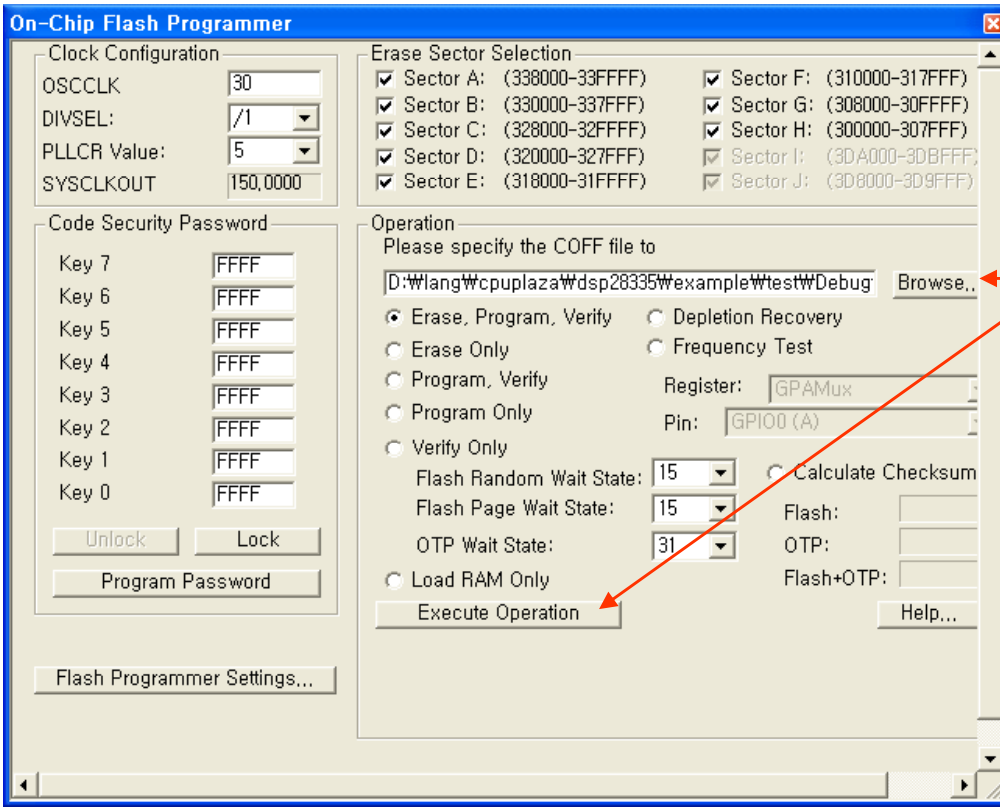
On-Chip Flash Programmer

Clock Configuration
OSCCLK 30
DIVSEL: /1
PLLCR Value: 5
SYSCLKOUT 150,0000

Erase Sector Selection
Sector A: (338000-33FFFF)
Sector B: (330000-337FFF)
Sector C: (328000-32FFFF)
Sector D: (320000-327FFF)
Sector E: (318000-31FFFF)
Sector F: (310000-317FFF)
Sector G: (308000-30FFFF)
Sector H: (300000-307FFF)
Sector I: (3DA000-3DBFFF)
Sector J: (3D8000-3D9FFF)

Code Security Password
Key 7 FFFF
Key 6 FFFF
Key 5 FFFF
Key 4 FFFF
Key 3 FFFF
Key 2 FFFF
Key 1 FFFF
Key 0 FFFF
Unlock
Lock
Program Password

Operation
Please specify the COFF file to
D:₩lang₩cpuplaza₩dsp28335₩example₩test₩Debug
Browse...
Erase, Program, Verify
Erase Only
Program, Verify
Program Only
Verify Only
Depletion Recovery
Frequency Test
Register: GPAMux
Pin: GPIO0 (A)
Flash Random Wait State: 15
Flash Page Wait State: 15
OTP Wait State: 31
Calculate Checksum
Flash:
OTP:
Flash+OTP:
Load RAM Only
Execute Operation
Help...

Flash Programmer Settings...